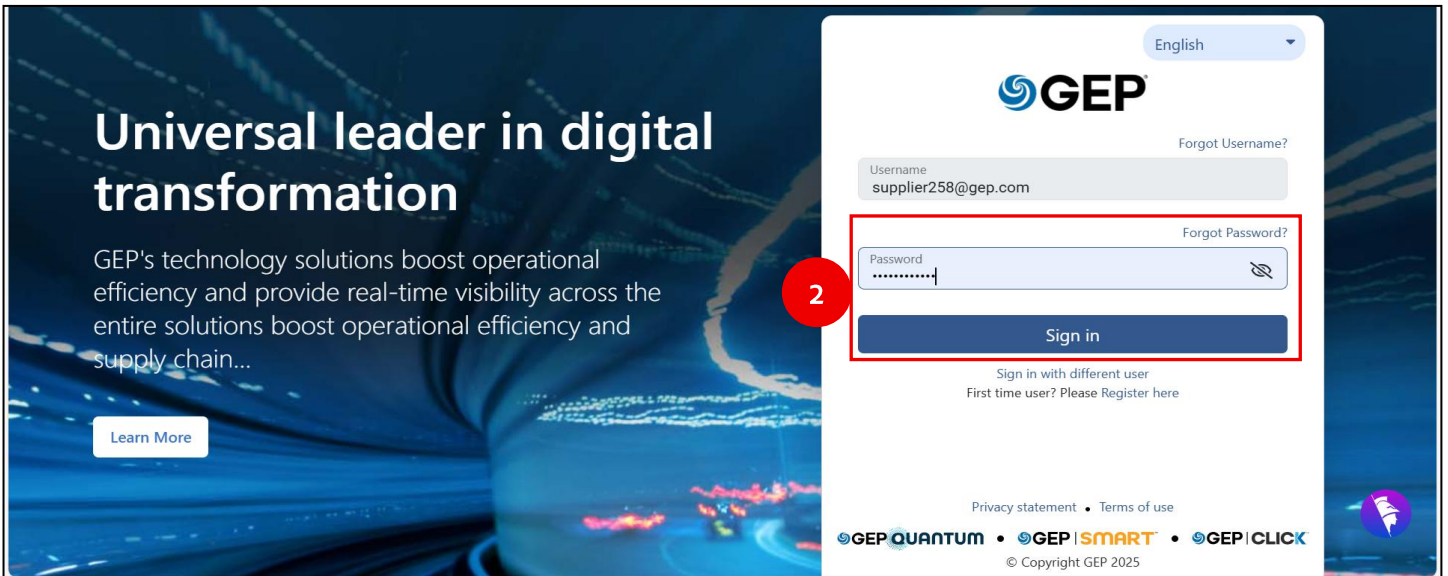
Universal leader in digital transformation

GEP's technology solutions boost operational efficiency and provide real-time visibility across the entire solutions boost operational efficiency and supply chain...

Learn More

English

GEP

Forgot Username?

Username
supplier258@gep.com

Forgot Password?

Password
••••••••••••

2

Sign in

Sign in with different user
First time user? Please Register here

Privacy statement • Terms of use

GEP QUANTUM • GEP | SMART • GEP | CLICK
© Copyright GEP 2025